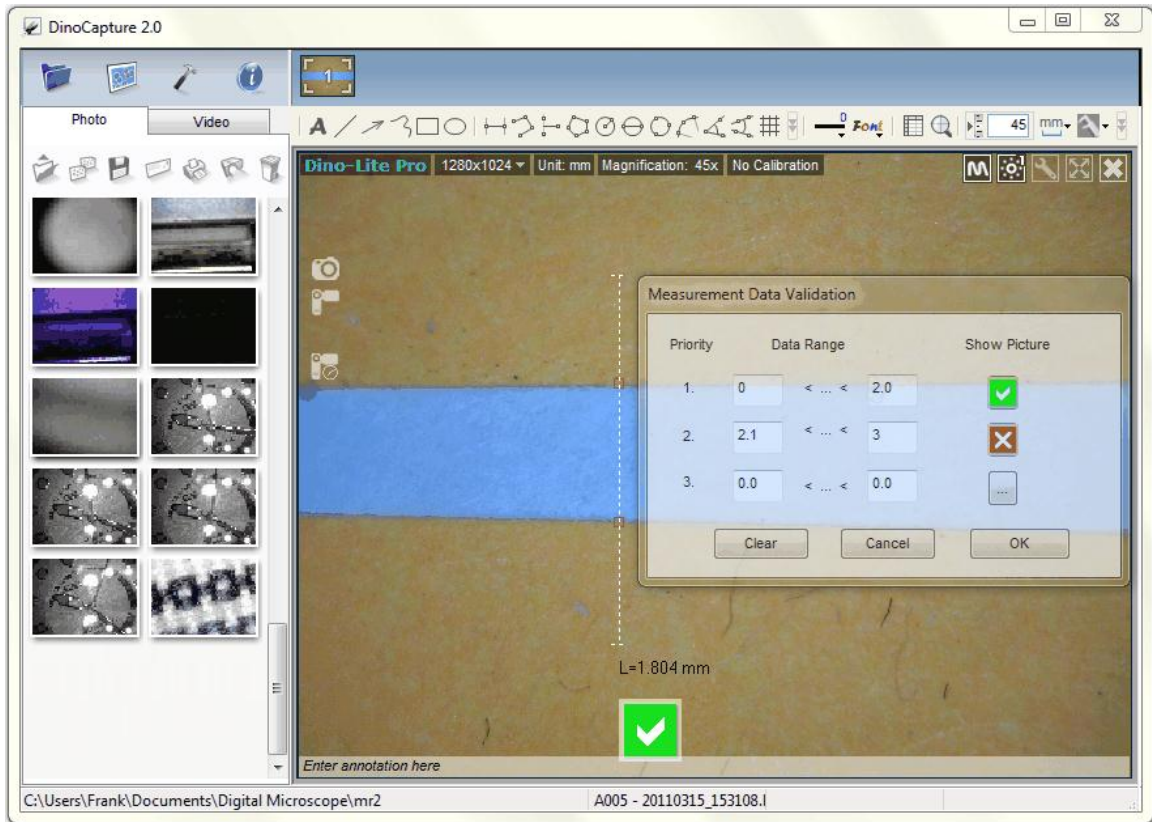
DinoCapture 2.0

1

Photo
Video

Font
45
mm

Dino-Lite Pro
1280x1024
Unit: mm
Magnification: 45x
No Calibration

Measurement Data Validation

| Priority | Data Range | | | Show Picture |
|---|---|---|---|---|
| 1. | 0 | < ... < | 2.0 | |
| 2. | 2.1 | < ... < | 3 | |
| 3. | 0.0 | < ... < | 0.0 | ... |

Clear
Cancel
OK

L=1.804 mm

Enter annotation here

C:\Users\Frank\Documents\Digital Microscope\mr2
A005 - 20110315_153108.l